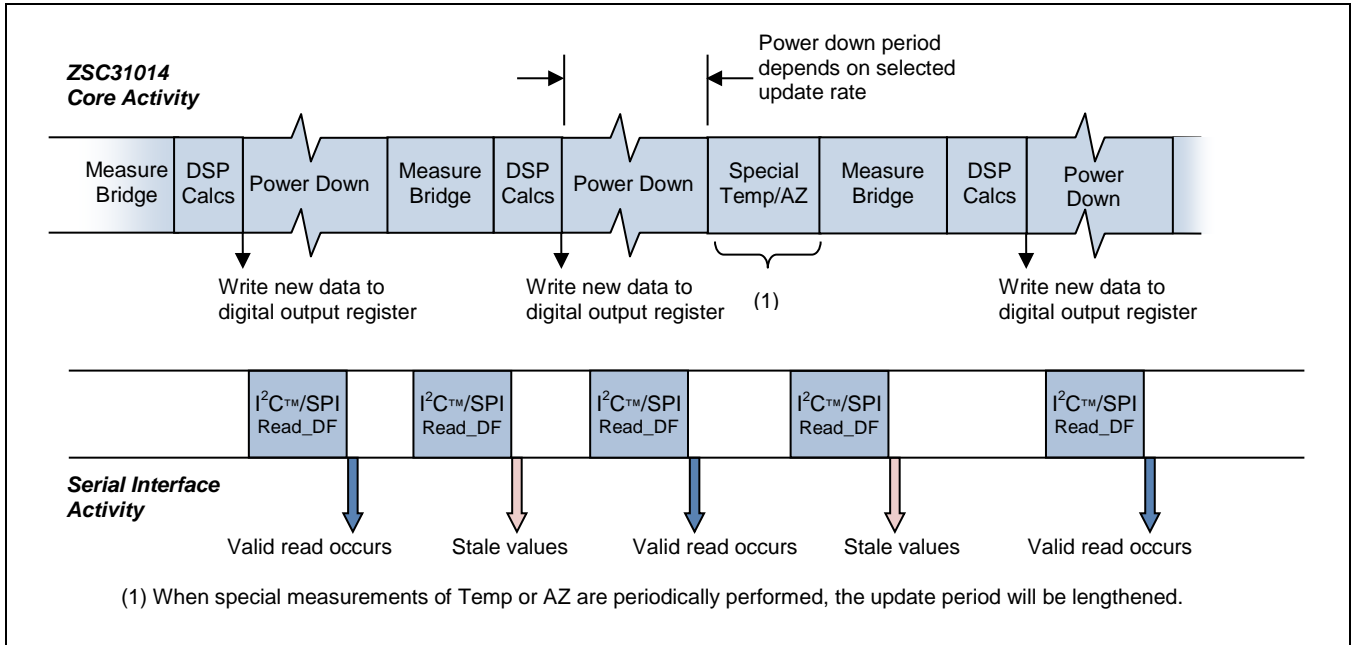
ZSC31014
Core Activity

Power down period depends on selected update rate

Measure Bridge | DSP Calcs | Power Down | Measure Bridge | DSP Calcs | Power Down | Special Temp/AZ | Measure Bridge | DSP Calcs | Power Down

Write new data to digital output register

Write new data to digital output register

(1)

Write new data to digital output register

$I^2C^{TM}$/SPI Read_DF

$I^2C^{TM}$/SPI Read_DF

$I^2C^{TM}$/SPI Read_DF

$I^2C^{TM}$/SPI Read_DF

$I^2C^{TM}$/SPI Read_DF

Serial Interface Activity

Valid read occurs
Stale values
Valid read occurs
Stale values
Valid read occurs

(1) When special measurements of Temp or AZ are periodically performed, the update period will be lengthened.